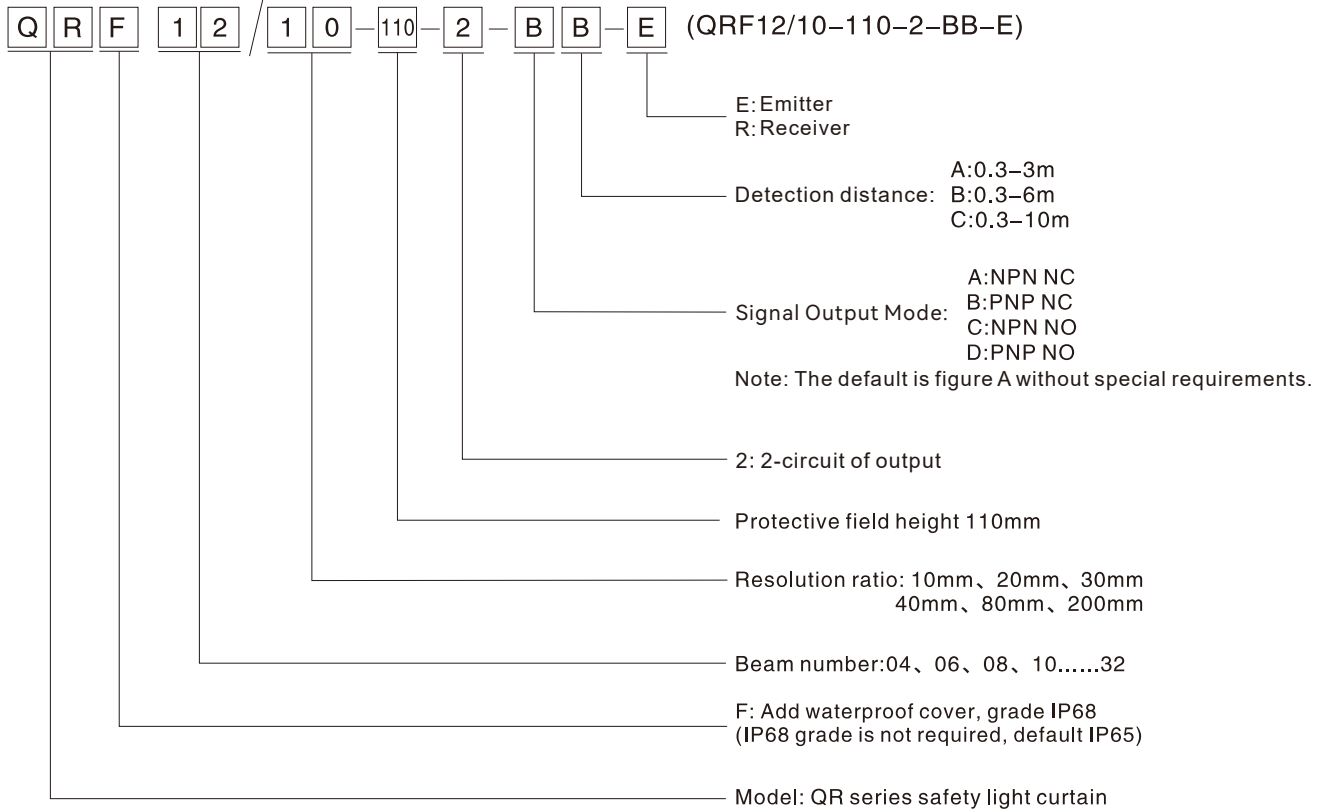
Q R F 1 2 / 1 0 - 110 - 2 - B B - E (QRF12/10-110-2-BB-E)

E: Emitter
R: Receiver

Detection distance: A:0.3-3m
B:0.3-6m
C:0.3-10m

Signal Output Mode: A:NPN NC
B:PNP NC
C:NPN NO
D:PNP NO
Note: The default is figure A without special requirements.

2: 2-circuit of output

Protective field height 110mm

Resolution ratio: 10mm、20mm、30mm
40mm、80mm、200mm

Beam number:04、06、08、10......32

F: Add waterproof cover, grade IP68
(IP68 grade is not required, default IP65)

Model: QR series safety light curtain